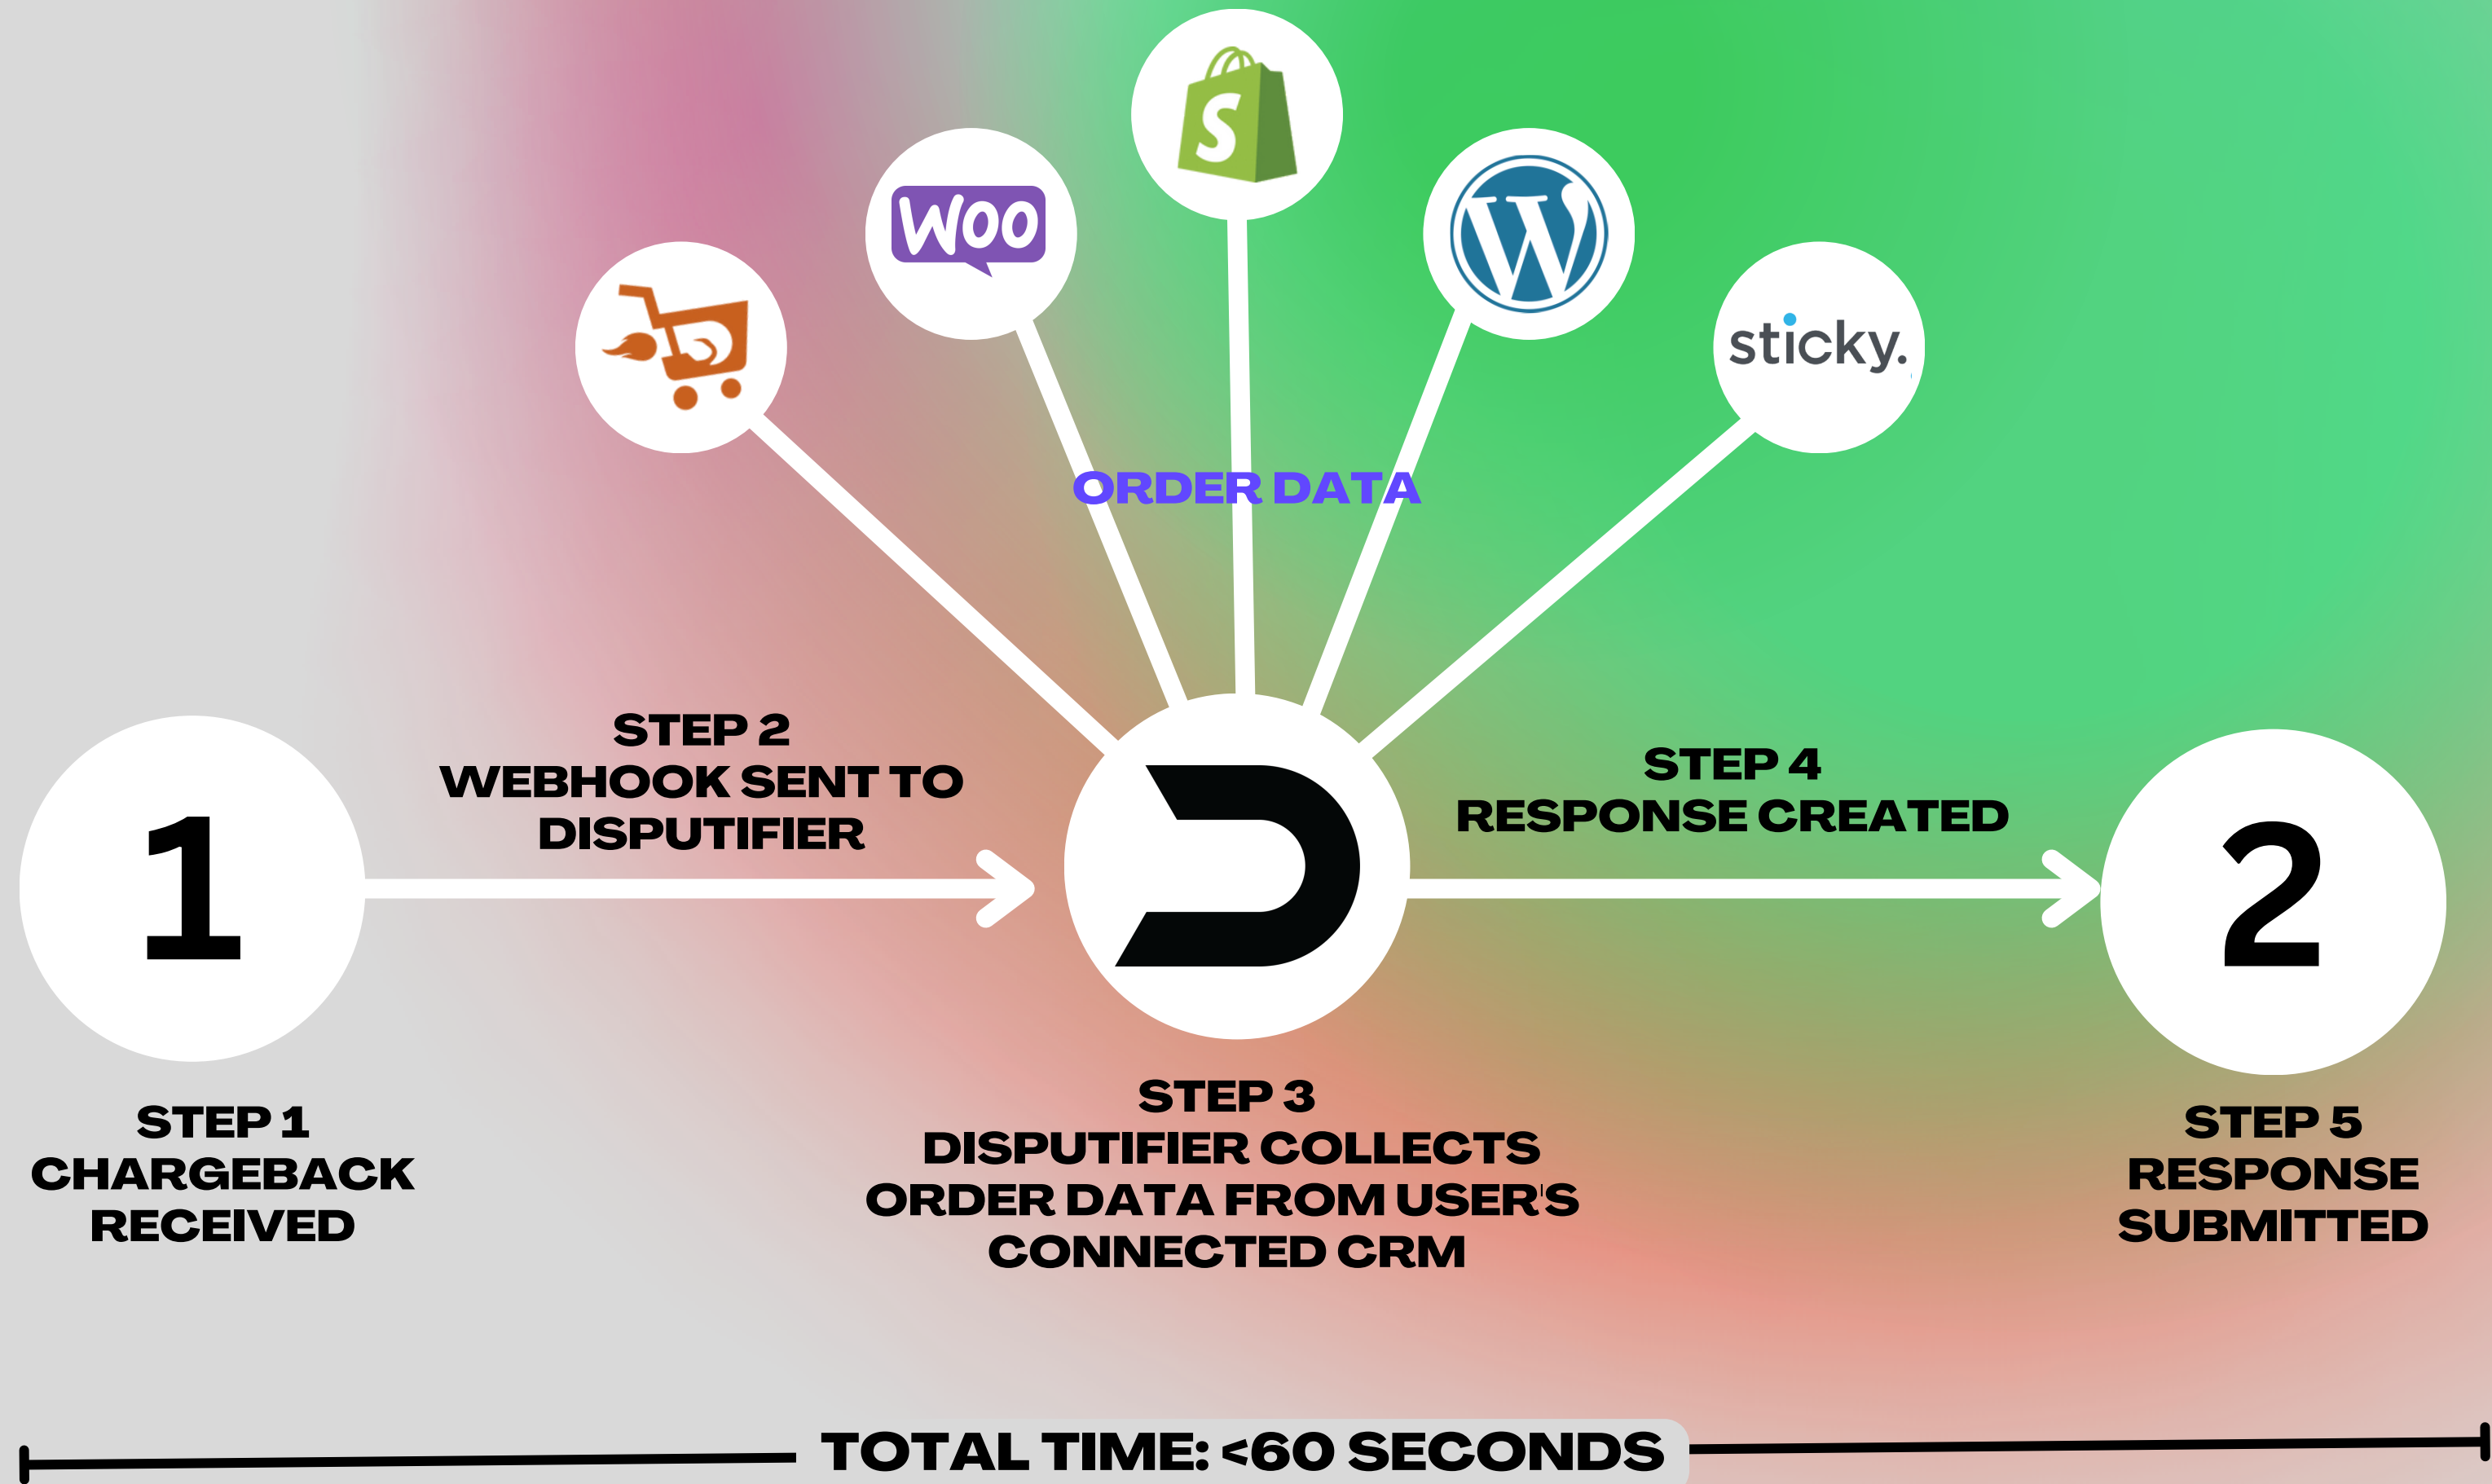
Woo

sticky.

ORDER DATA

1

STEP 2
WEBHOOK SENT TO DISPUTIFIER

STEP 4
RESPONSE CREATED

2

STEP 1
CHARGEBACK RECEIVED

STEP 3
DISPUTIFIER COLLECTS ORDER DATA FROM USER'S CONNECTED CRM

STEP 5
RESPONSE SUBMITTED

TOTAL TIME: <60 SECONDS